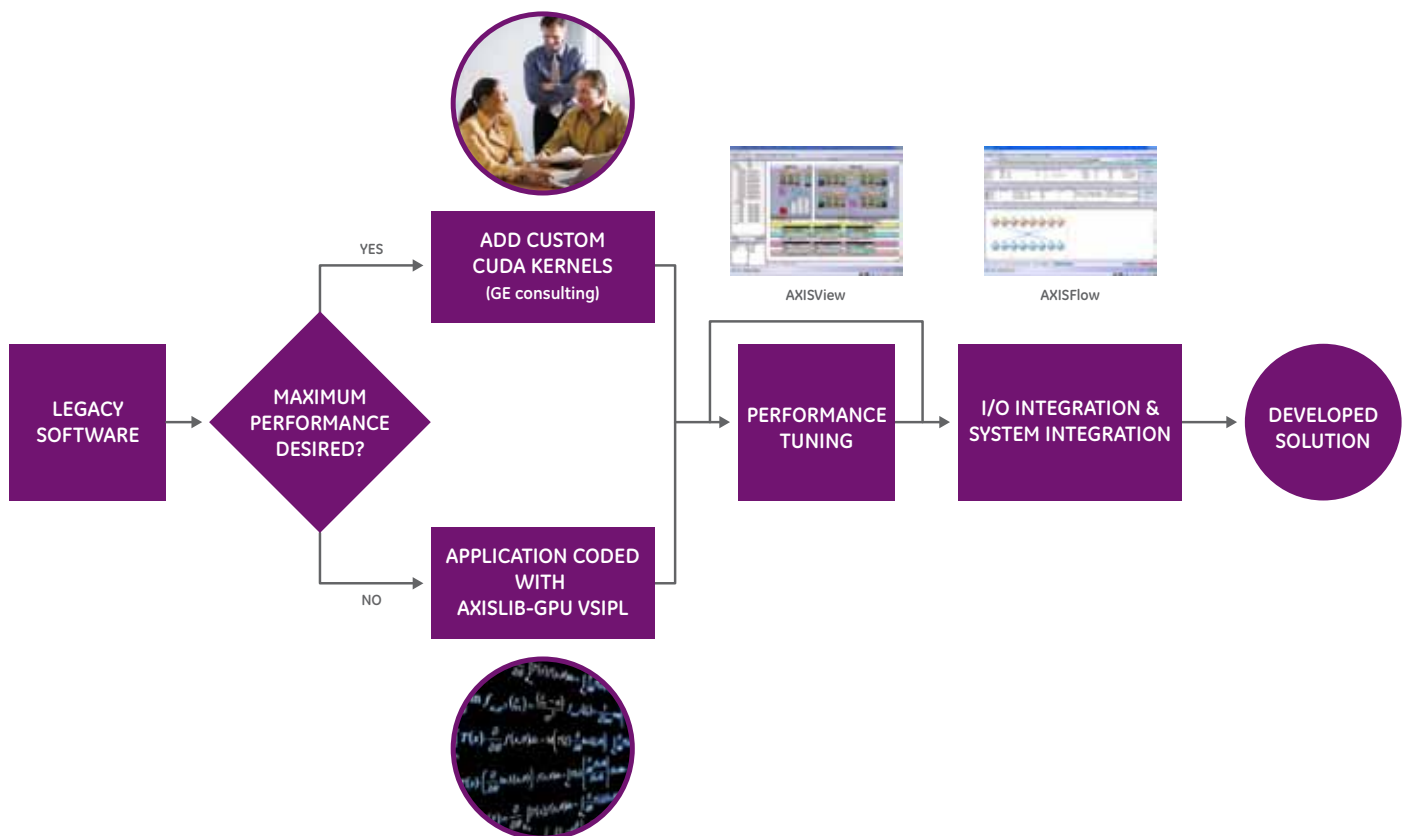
LEGACY SOFTWARE

MAXIMUM PERFORMANCE DESIRED?

YES

ADD CUSTOM CUDA KERNELS (GE consulting)

NO

APPLICATION CODED WITH AXISLIB-GPU VSIPL

AXISView

AXISFlow

PERFORMANCE TUNING

I/O INTEGRATION & SYSTEM INTEGRATION

DEVELOPED SOLUTION